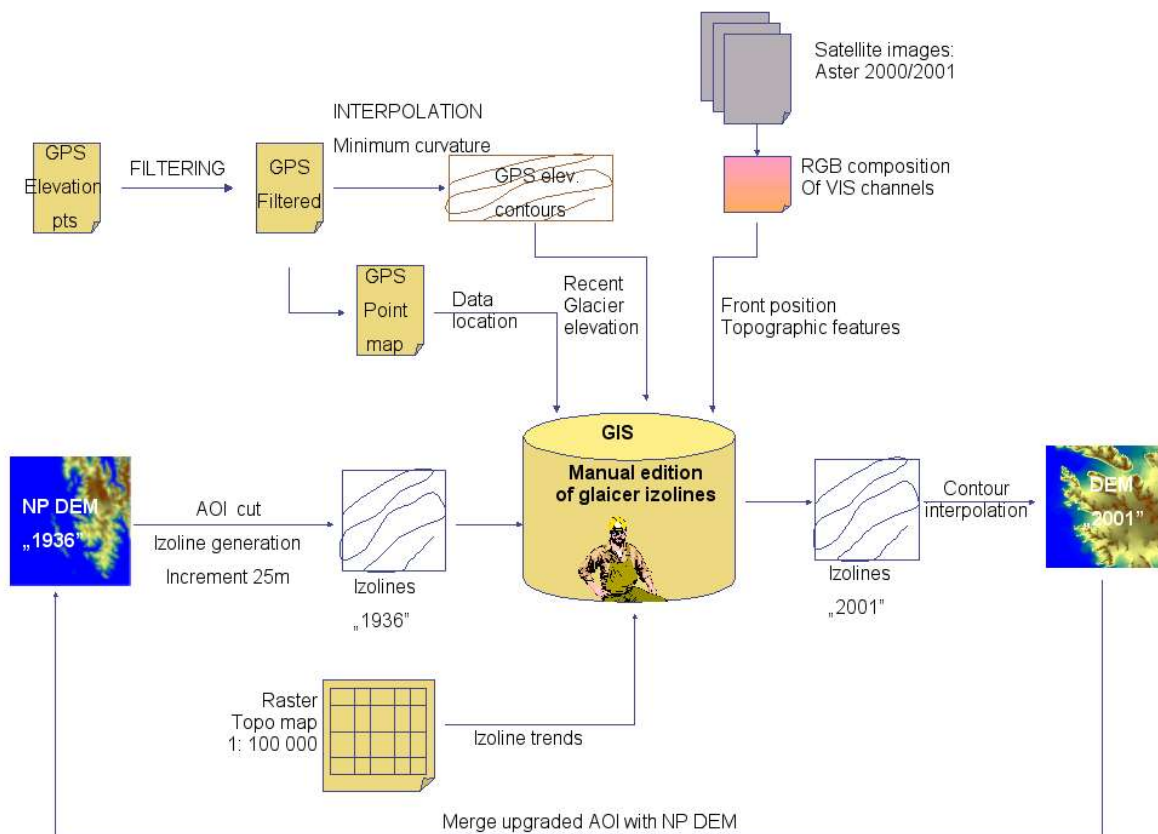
Satellite images: Aster 2000/2001

INTERPOLATION

Minimum curvature

GPS Elevation pts

FILTERING

GPS Filtered

GPS elev. contours

RGB composition Of VIS channels

GPS Point map

Data location

Recent Glacier elevation

Front position Topographic features

GIS

Manual edition of glaicer izolines

NP DEM „1936"

AOI cut

Izoline generation

Increment 25m

Izolines „1936"

Izolines „2001"

Contour interpolation

DEM „2001"

Raster Topo map 1: 100 000

Izoline trends

Merge upgraded AOI with NP DEM